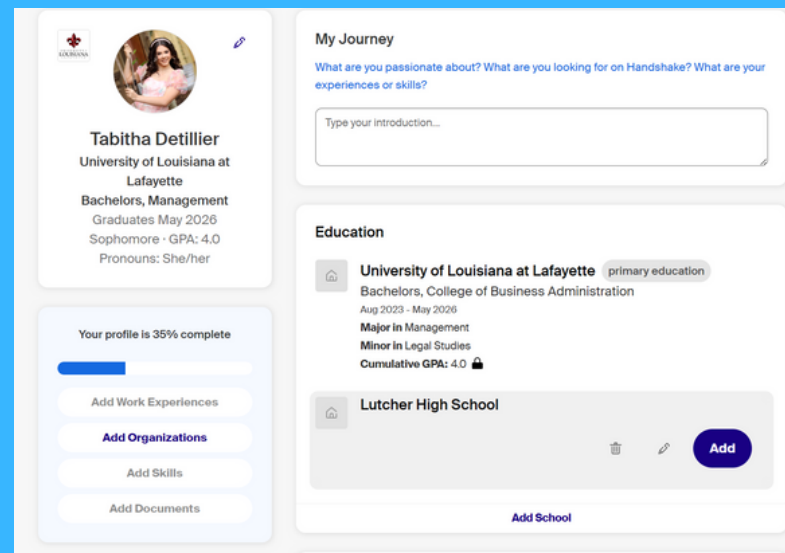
LOUISIANA

Tabitha Detillier
University of Louisiana at Lafayette
Bachelors, Management
Graduates May 2026
Sophomore · GPA: 4.0
Pronouns: She/her

Your profile is 35% complete

Add Work Experiences
Add Organizations
Add Skills
Add Documents

My Journey
What are you passionate about? What are you looking for on Handshake? What are your experiences or skills?

Type your introduction...

Education

University of Louisiana at Lafayette primary education
Bachelors, College of Business Administration
Aug 2023 - May 2026
Major in Management
Minor in Legal Studies
Cumulative GPA: 4.0

Lutcher High School

Add

Add School